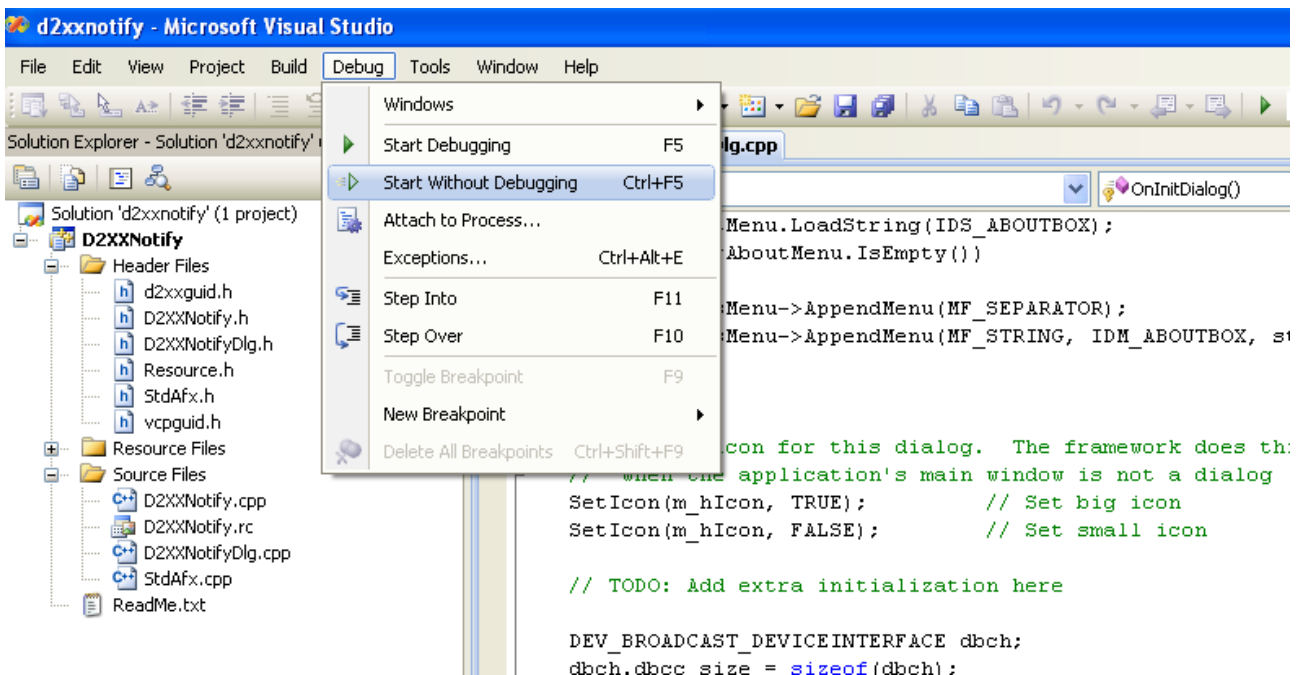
d2xxnotify - Microsoft Visual Studio

File Edit View Project Build Debug Tools Window Help

Solution Explorer - Solution 'd2xxnotify'

Solution 'd2xxnotify' (1 project)
D2XXNotify
Header Files
d2xxguid.h
D2XXNotify.h
D2XXNotifyDlg.h
Resource.h
StdAfx.h
vcpguid.h
Resource Files
Source Files
D2XXNotify.cpp
D2XXNotify.rc
D2XXNotifyDlg.cpp
StdAfx.cpp
ReadMe.txt

Windows
Start Debugging F5
Start Without Debugging Ctrl+F5
Attach to Process...
Exceptions... Ctrl+Alt+E
Step Into F11
Step Over F10
Toggle Breakpoint F9
New Breakpoint
Delete All Breakpoints Ctrl+Shift+F9

dlg.cpp

OnInitDialog()

Menu.LoadString(IDS_ABOUTBOX);
AboutMenu.IsEmpty())

Menu->AppendMenu(MF_SEPARATOR);
Menu->AppendMenu(MF_STRING, IDM_ABOUTBOX, st

con for this dialog. The framework does thi
// when the application's main window is not a dialog
SetIcon(m_hIcon, TRUE); // Set big icon
SetIcon(m_hIcon, FALSE); // Set small icon

// TODO: Add extra initialization here

DEV_BROADCAST_DEVICEINTERFACE dbch;
dbch.dbcc_size = sizeof(dbch);